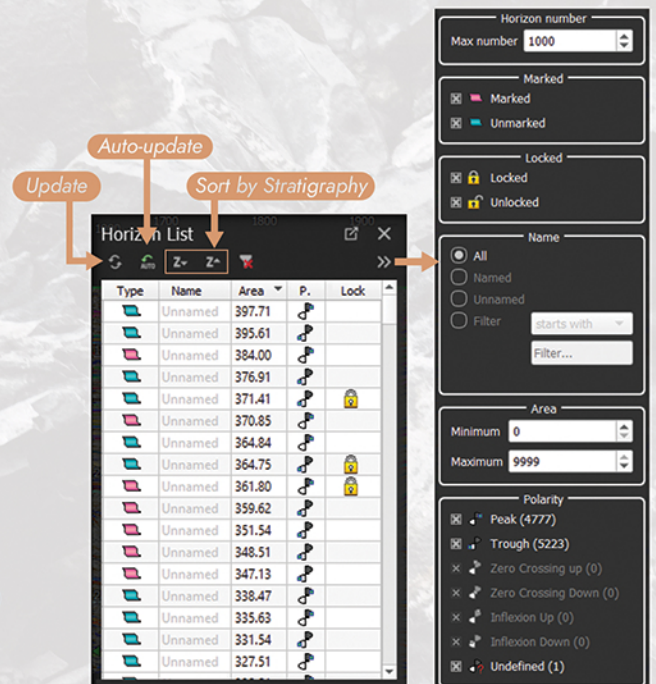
Auto-update

Update

Sort by Stratigraphy

1700 1800 1900

Horizon List

| Type | Name | Area | P. | Lock |
|---|---|---|---|---|
| | Unnamed | 397.71 | | |
| | Unnamed | 395.61 | | |
| | Unnamed | 384.00 | | |
| | Unnamed | 376.91 | | |
| | Unnamed | 371.41 | | |
| | Unnamed | 370.85 | | |
| | Unnamed | 364.84 | | |
| | Unnamed | 364.75 | | |
| | Unnamed | 361.80 | | |
| | Unnamed | 359.62 | | |
| | Unnamed | 351.54 | | |
| | Unnamed | 348.51 | | |
| | Unnamed | 347.13 | | |
| | Unnamed | 338.47 | | |
| | Unnamed | 335.63 | | |
| | Unnamed | 331.54 | | |
| | Unnamed | 327.51 | | |

Horizon number
Max number 1000

Marked
Marked
Unmarked

Locked
Locked
Unlocked

Name
All
Named
Unnamed
Filter starts with
Filter...

Area
Minimum 0
Maximum 9999

Polarity
Peak (4777)
Trough (5223)
Zero Crossing up (0)
Zero Crossing Down (0)
Inflexion Up (0)
Inflexion Down (0)
Undefined (1)